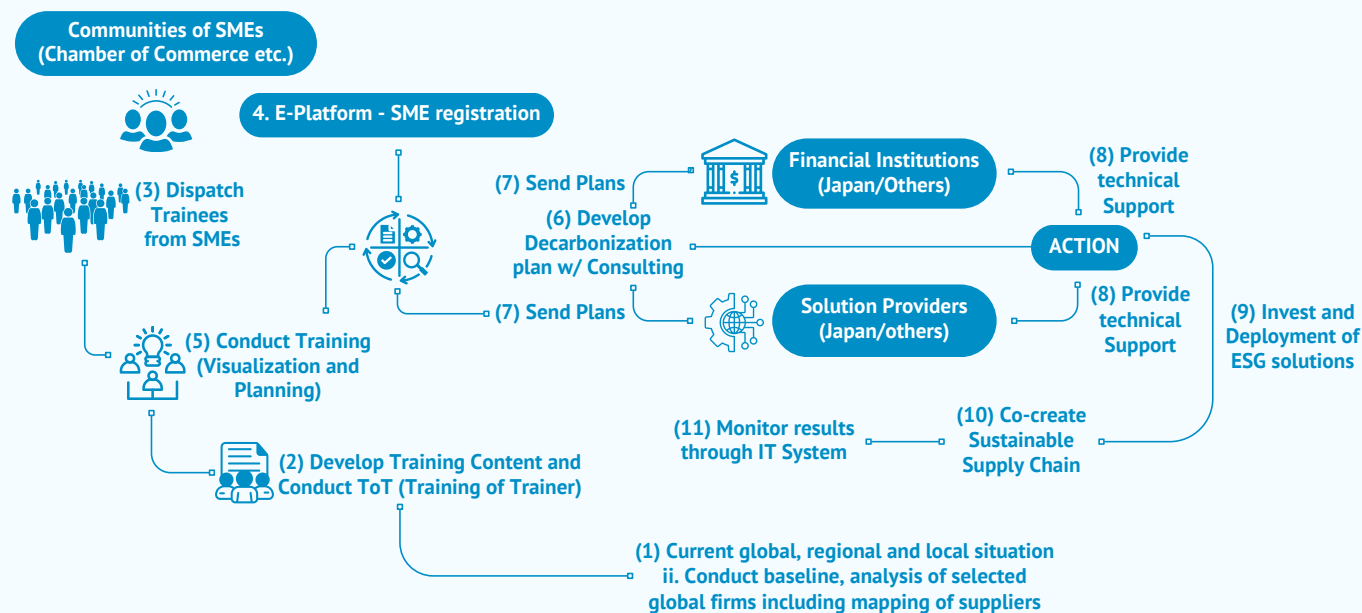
Communities of SMEs (Chamber of Commerce etc.)

4. E-Platform - SME registration

(3) Dispatch Trainees from SMEs

(7) Send Plans

Financial Institutions (Japan/Others)

(8) Provide technical Support

(6) Develop Decarbonization plan w/ Consulting

ACTION

(7) Send Plans

Solution Providers (Japan/others)

(8) Provide technical Support

(9) Invest and Deployment of ESG solutions

(5) Conduct Training (Visualization and Planning)

(11) Monitor results through IT System

(10) Co-create Sustainable Supply Chain

(2) Develop Training Content and Conduct ToT (Training of Trainer)

(1) Current global, regional and local situation
ii. Conduct baseline, analysis of selected global firms including mapping of suppliers